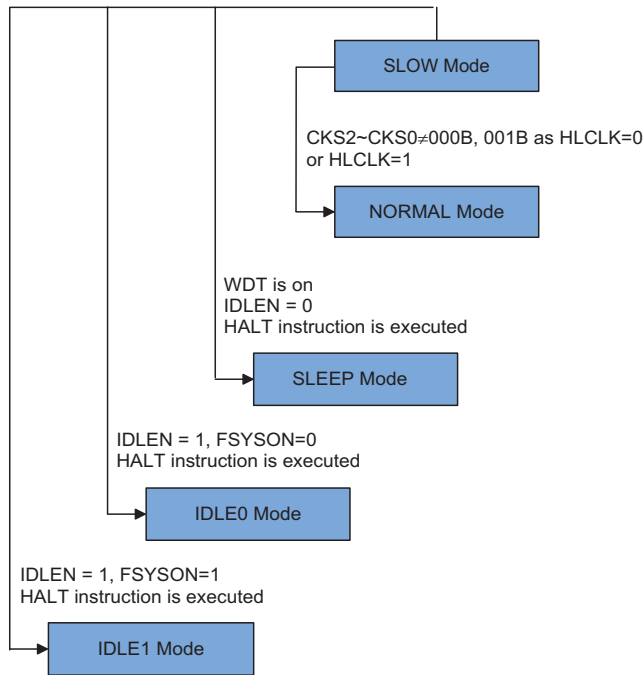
SLOW Mode

CKS2~CKS0$\neq$000B, 001B as HLCLK=0
or HLCLK=1

NORMAL Mode

WDT is on
IDLEN = 0
HALT instruction is executed

SLEEP Mode

IDLEN = 1, FSYSON=0
HALT instruction is executed

IDLE0 Mode

IDLEN = 1, FSYSON=1
HALT instruction is executed

IDLE1 Mode